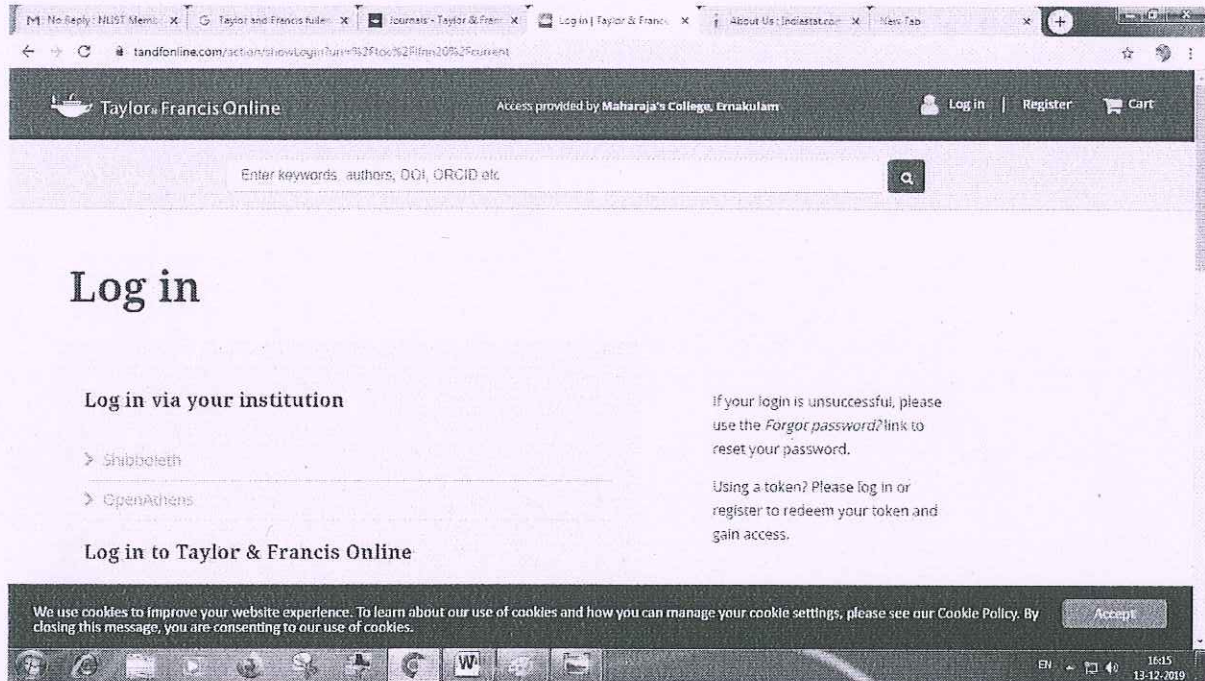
M No Reply: NUST Memo | G Taylor and Francis tutor | Journals - Taylor & Fran | Log in | Taylor & Franc | About Us | Indiastat.com | New Tab

tandfonline.com/action/showLogin?uri=%2Ftoc%2Flfmn20%2Fcurrent

Taylor & Francis Online

Access provided by Maharaja's College, Ernakulam

Log in | Register | Cart

Enter keywords, authors, DOI, ORCID etc

Log in

Log in via your institution

> Shibboleth

> OpenAthens

Log in to Taylor & Francis Online

If your login is unsuccessful, please use the Forgot password? link to reset your password.

Using a token? Please log in or register to redeem your token and gain access.

We use cookies to improve your website experience. To learn about our use of cookies and how you can manage your cookie settings, please see our Cookie Policy. By closing this message, you are consenting to our use of cookies.

Accept

EN 16:15 13-12-2019